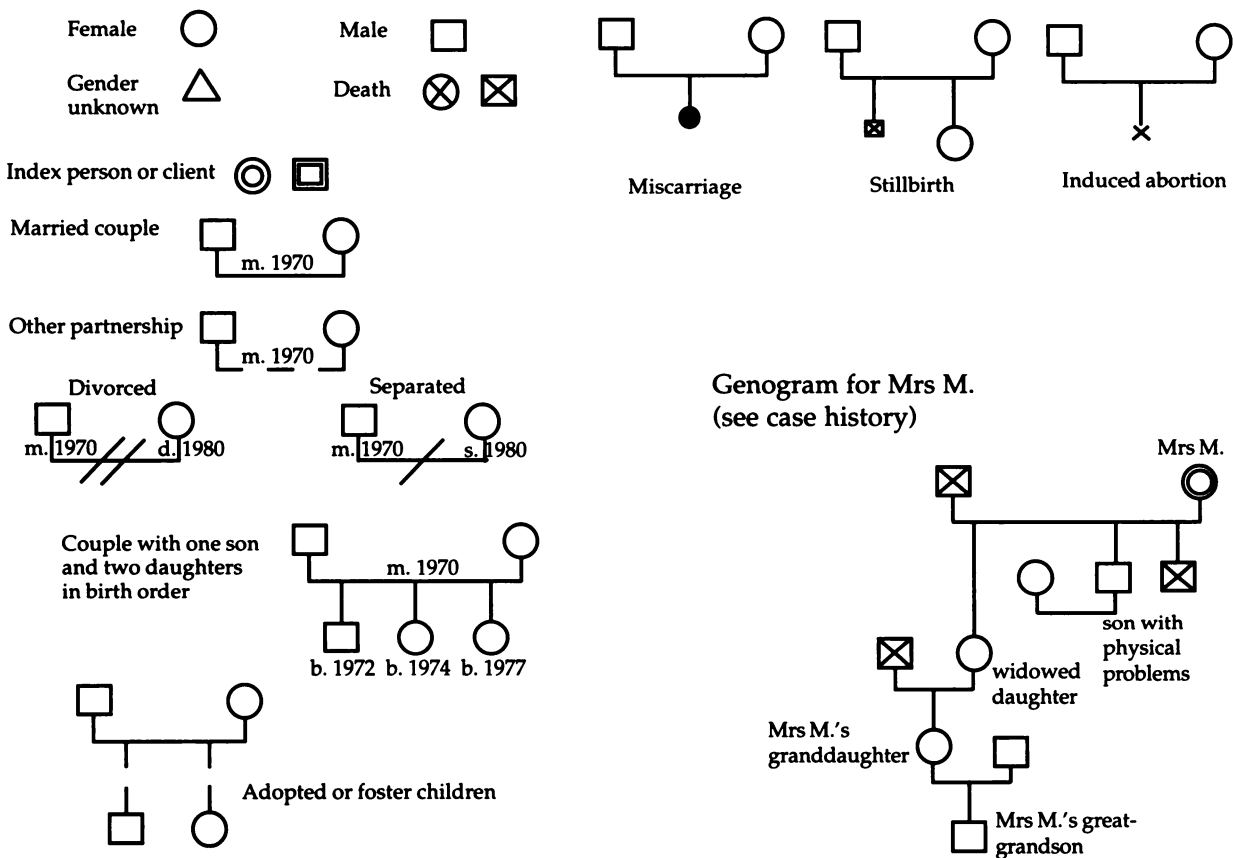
Female

Male

Gender unknown

Death

Index person or client

Married couple

m. 1970

Other partnership

m. 1970

Divorced

m. 1970 d. 1980

Separated

m. 1970 s. 1980

Couple with one son and two daughters in birth order

m. 1970

b. 1972 b. 1974 b. 1977

Adopted or foster children

Miscarriage

Stillbirth

Induced abortion

Genogram for Mrs M. (see case history)

Mrs M.

son with physical problems

widowed daughter

Mrs M.'s granddaughter

Mrs M.'s great-grandson